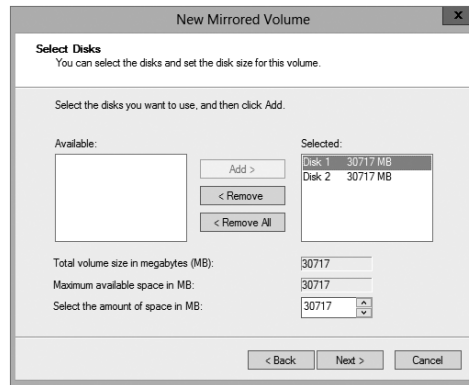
New Mirrored Volume

Select Disks
You can select the disks and set the disk size for this volume.

Select the disks you want to use, and then click Add.

Available:

Add >
< Remove
< Remove All

Selected:
Disk 1 30717 MB
Disk 2 30717 MB

Total volume size in megabytes (MB): 30717
Maximum available space in MB: 30717
Select the amount of space in MB: 30717

< Back Next > Cancel